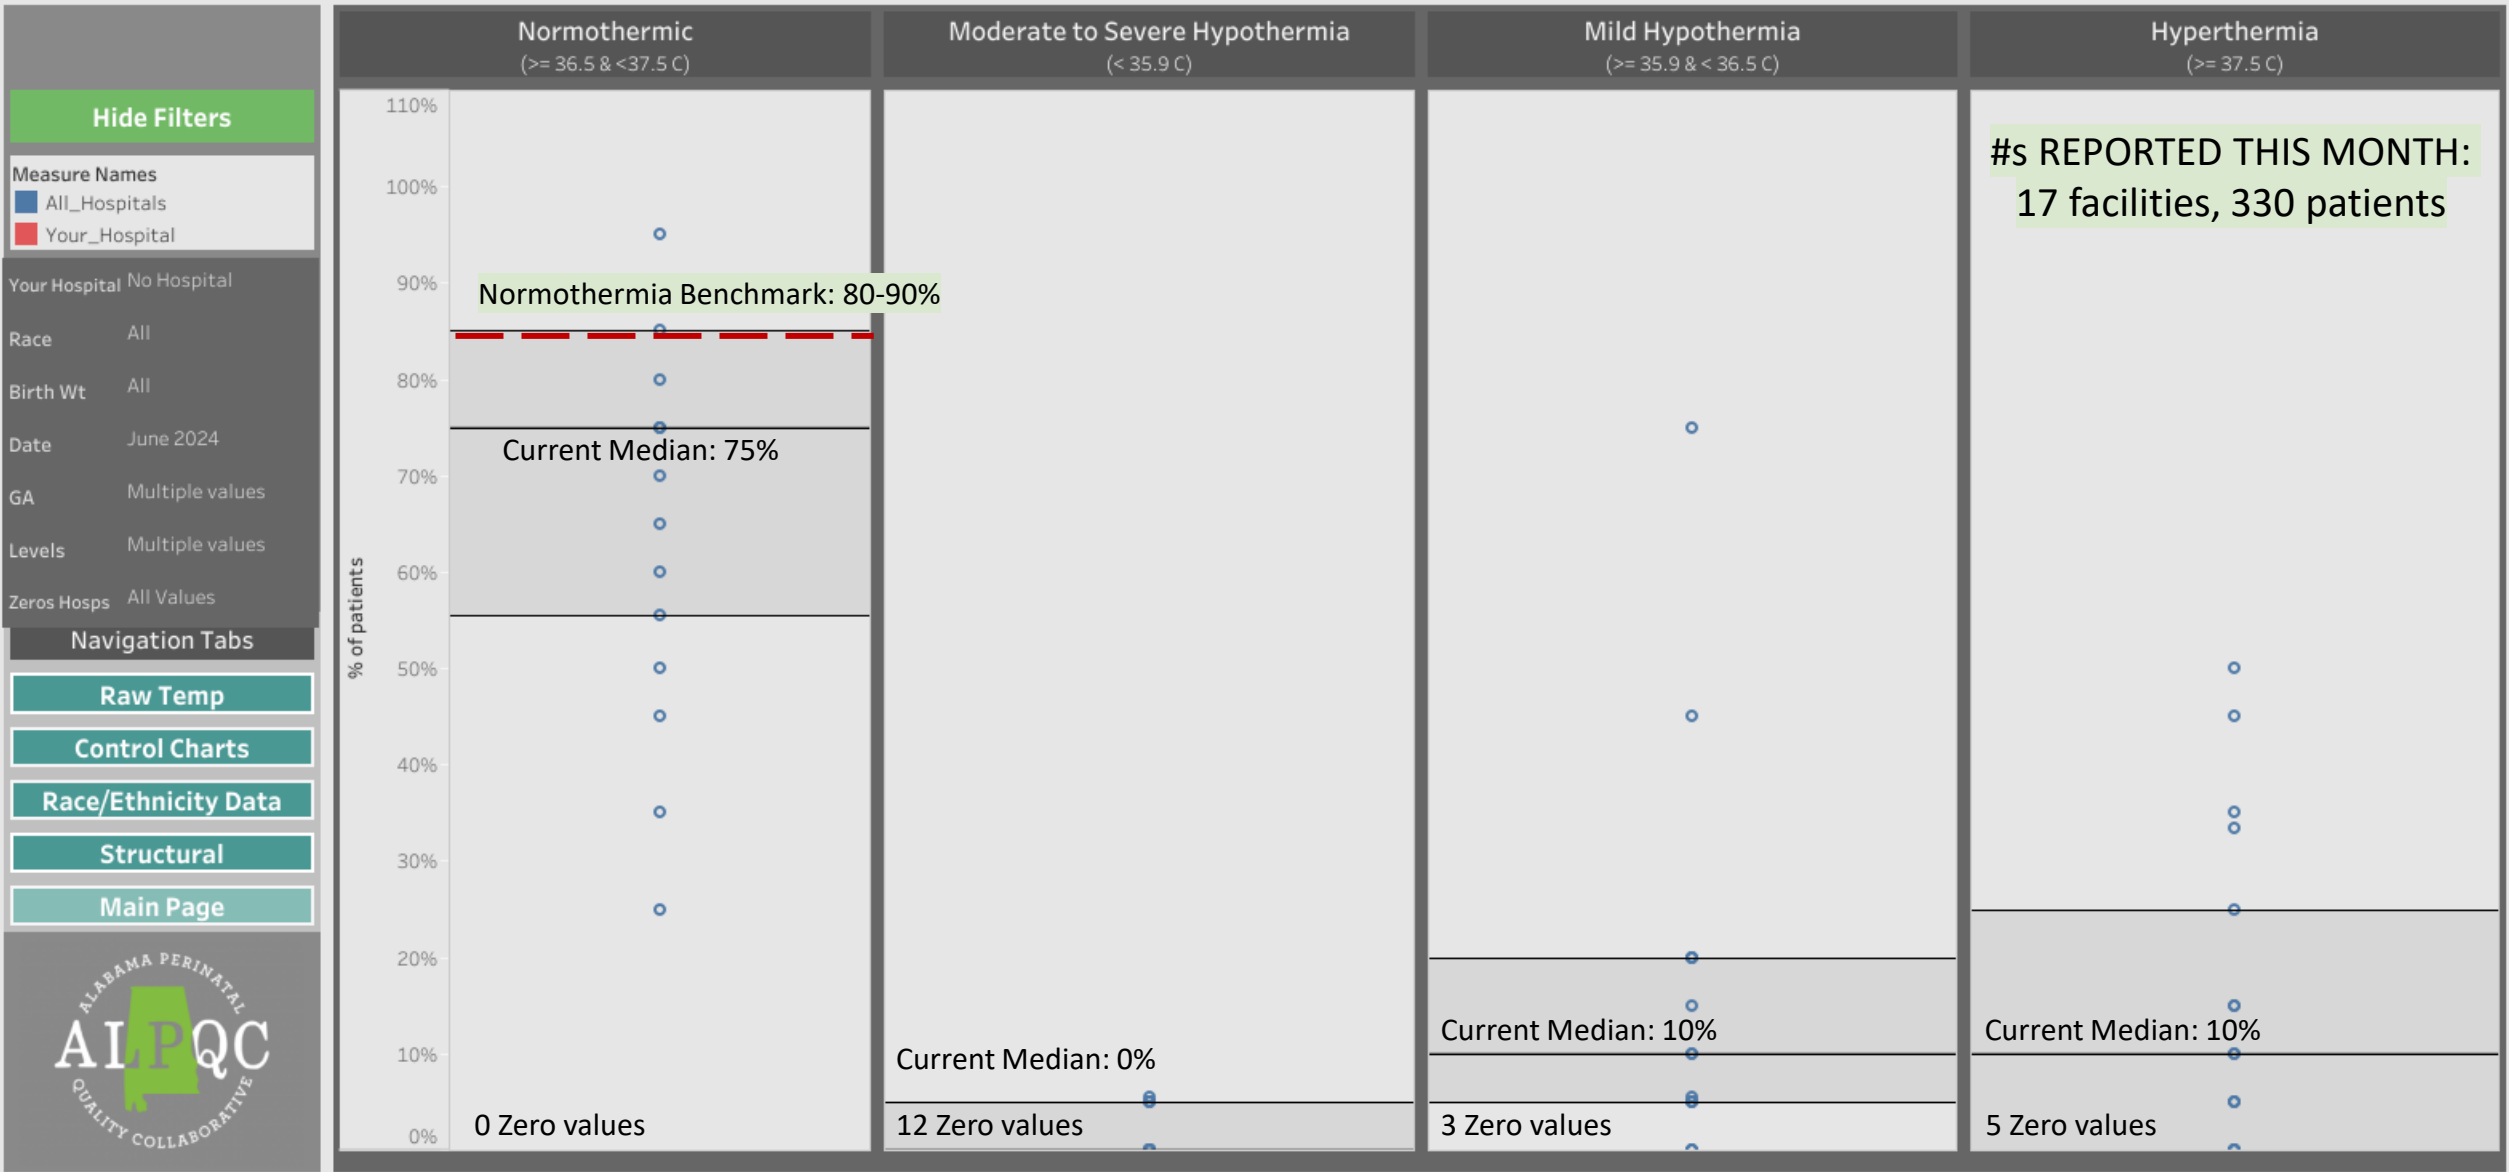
Hide Filters

Measure Names
All_Hospitals
Your_Hospital

Your Hospital No Hospital
Race All
Birth Wt All
Date June 2024
GA Multiple values
Levels Multiple values
Zeros Hosps All Values

Navigation Tabs
Raw Temp
Control Charts
Race/Ethnicity Data
Structural
Main Page

ALABAMA PERINATAL
ALPQC
QUALITY COLLABORATIVE

Normothermic
(>= 36.5 & <37.5 C)

Moderate to Severe Hypothermia
(< 35.9 C)

Mild Hypothermia
(>= 35.9 & < 36.5 C)

Hyperthermia
(>= 37.5 C)

110%
100%
90%
80%
70%
60%
50%
40%
30%
20%
10%
0%

% of patients

Normothermia Benchmark: 80-90%

Current Median: 75%

0 Zero values

Current Median: 0%

12 Zero values

Current Median: 10%

3 Zero values

#s REPORTED THIS MONTH:
17 facilities, 330 patients

Current Median: 10%

5 Zero values